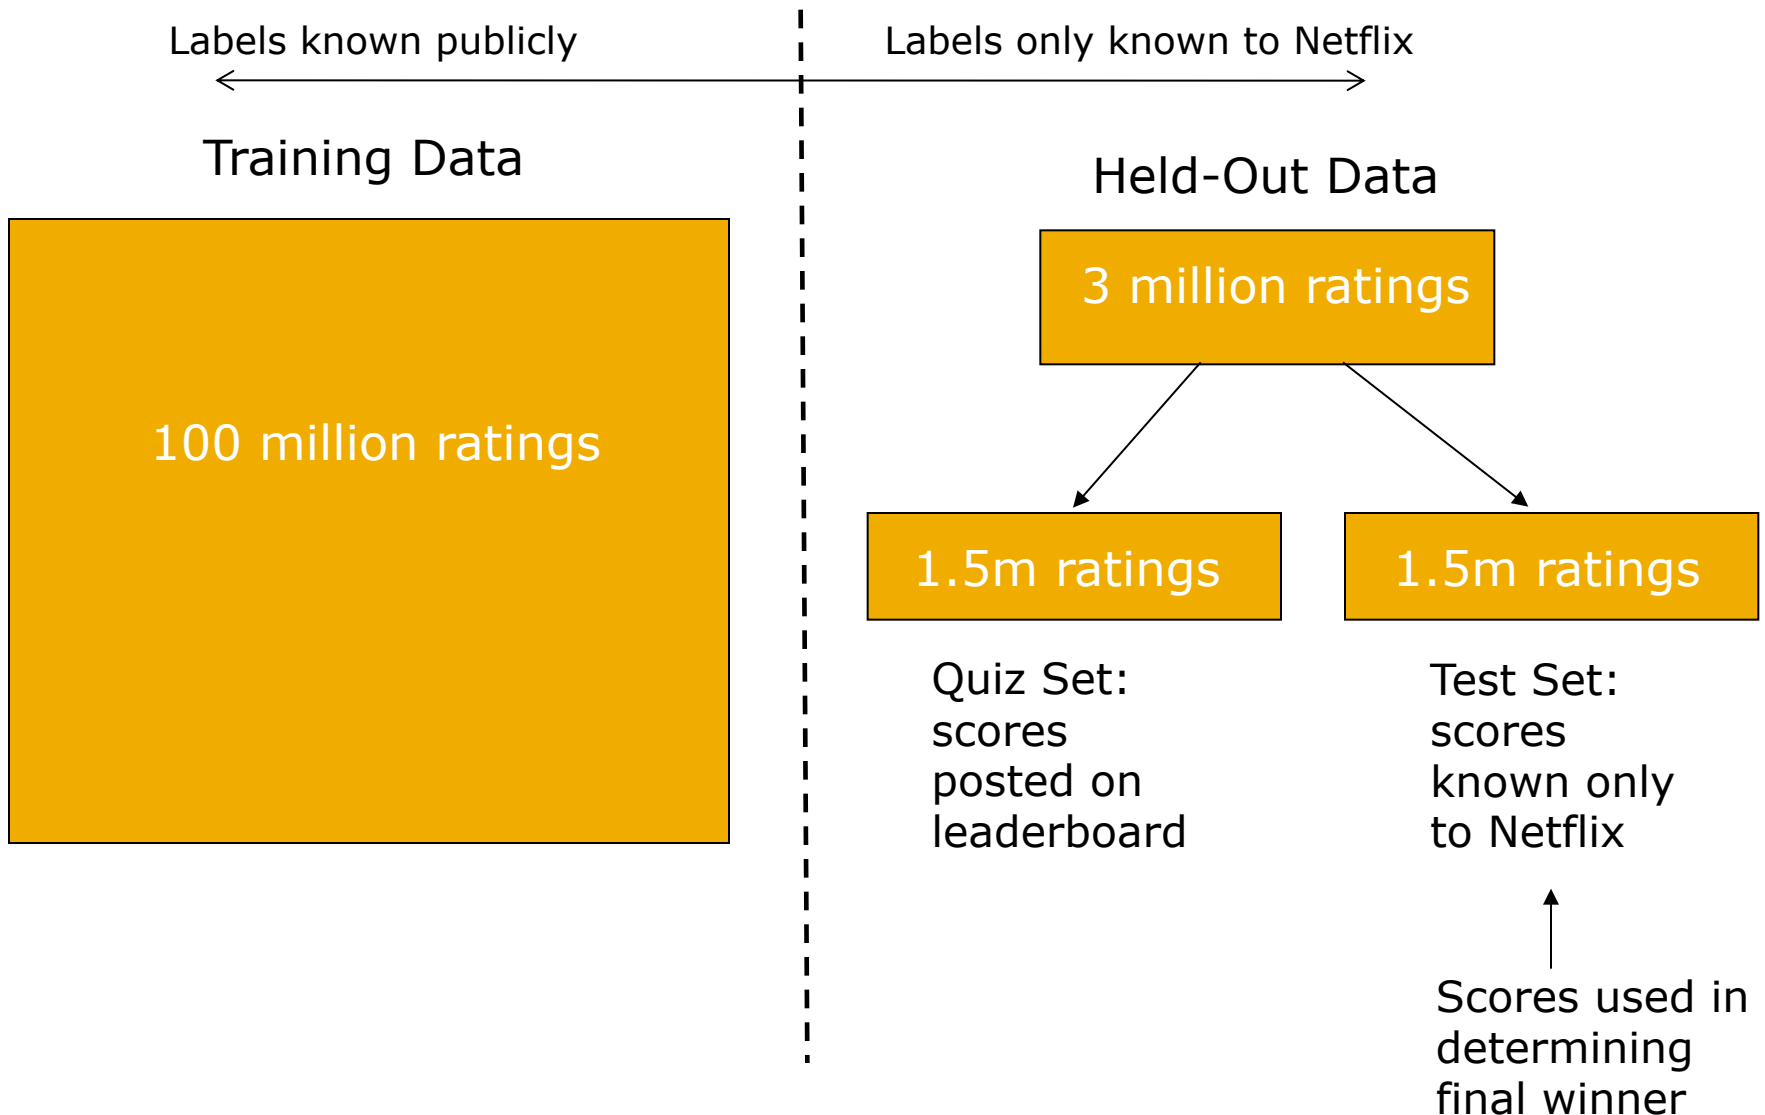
Labels known publicly

Labels only known to Netflix

Training Data

100 million ratings

Held-Out Data

3 million ratings

1.5m ratings

1.5m ratings

Quiz Set: scores posted on leaderboard

Test Set: scores known only to Netflix

Scores used in determining final winner